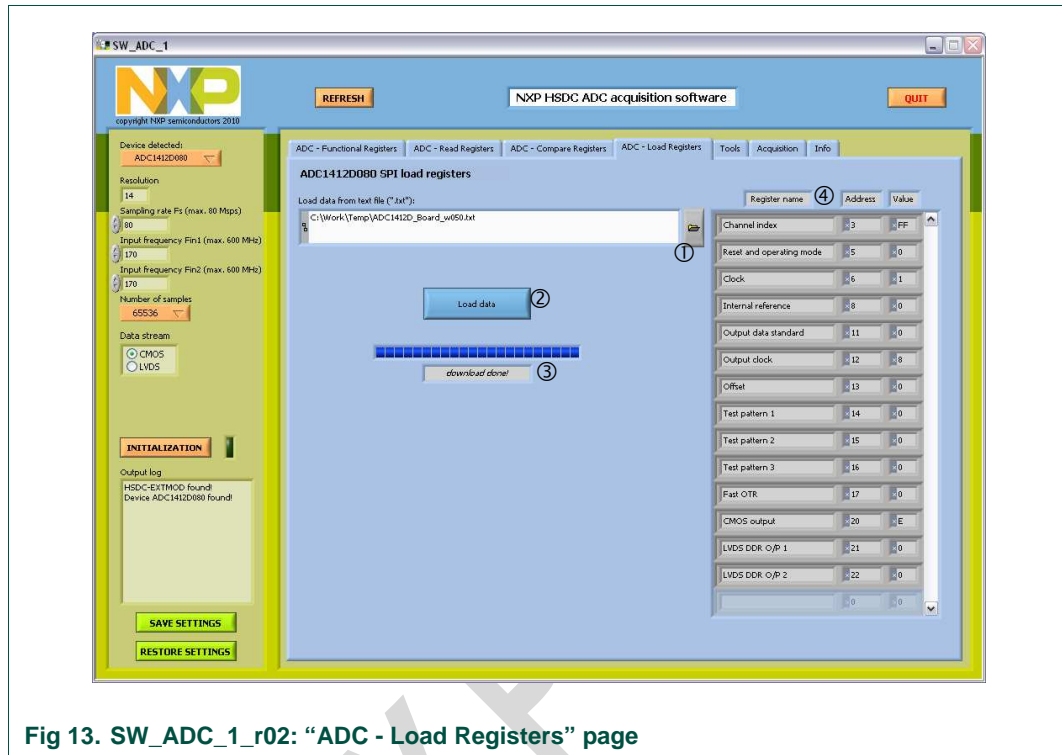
SW_ADC_1

copyright NXP semiconductors 2010

REFRESH

NXP HSDC ADC acquisition software

QUIT

Device detected:
ADC1412D080

Resolution
14

Sampling rate Fs (max. 80 Msps)
80

Input frequency Fin1 (max. 600 MHz)
170

Input frequency Fin2 (max. 600 MHz)
170

Number of samples
65536

Data stream
CMOS
LVDS

INITIALIZATION

Output log
HSDC-EXTMOD found!
Device ADC1412D080 found!

SAVE SETTINGS

RESTORE SETTINGS

ADC - Functional Registers | ADC - Read Registers | ADC - Compare Registers | ADC - Load Registers | Tools | Acquisition | Info

ADC1412D080 SPI load registers

Load data from text file (*.txt*):
C:\Work\Temp\ADC1412D_Board_w050.txt

①

Load data ②

download done! ③

Register name ④ Address Value

| Register name | Address | Value |
|---|---|---|
| Channel index | x3 | xFF |
| Reset and operating mode | x5 | x0 |
| Clock | x6 | x1 |
| Internal reference | x8 | x0 |
| Output data standard | x11 | x0 |
| Output clock | x12 | x8 |
| Offset | x13 | x0 |
| Test pattern 1 | x14 | x0 |
| Test pattern 2 | x15 | x0 |
| Test pattern 3 | x16 | x0 |
| Fast OTR | x17 | x0 |
| CMOS output | x20 | xE |
| LVDS DDR O/P 1 | x21 | x0 |
| LVDS DDR O/P 2 | x22 | x0 |
| | x0 | x0 |

Fig 13. SW_ADC_1_r02: “ADC - Load Registers” page